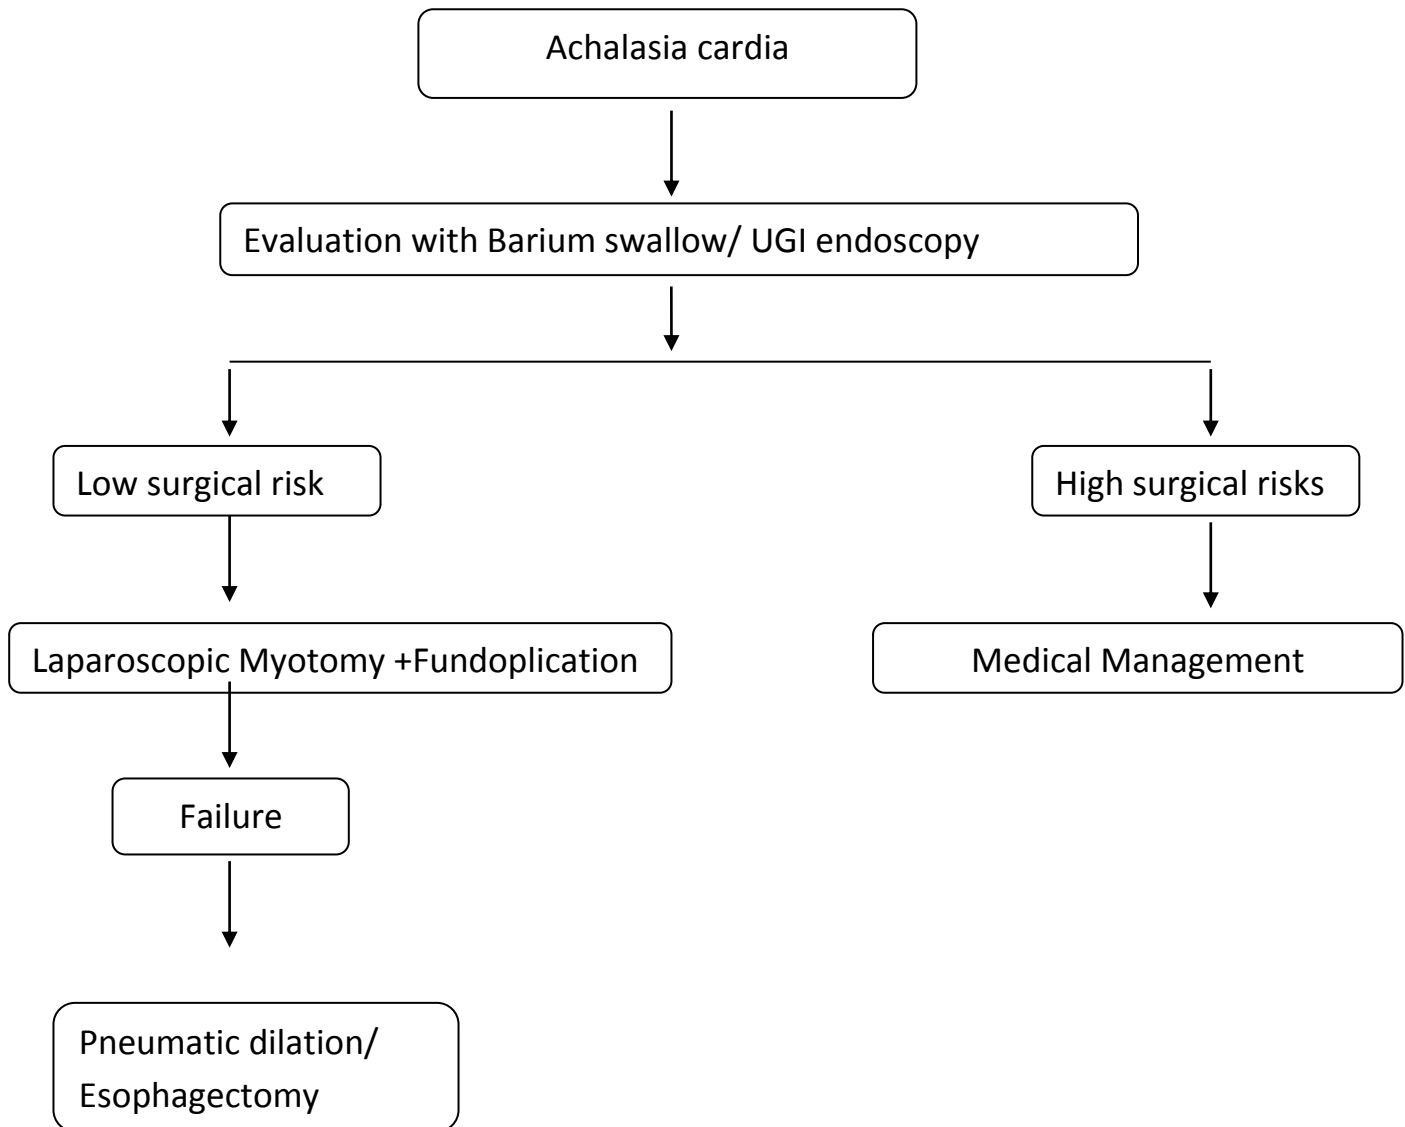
Achalasia cardia

Evaluation with Barium swallow/ UGI endoscopy

Low surgical risk

High surgical risks

Laparoscopic Myotomy +Fundoplication

Medical Management

Failure

Pneumatic dilation/ Esophagectomy